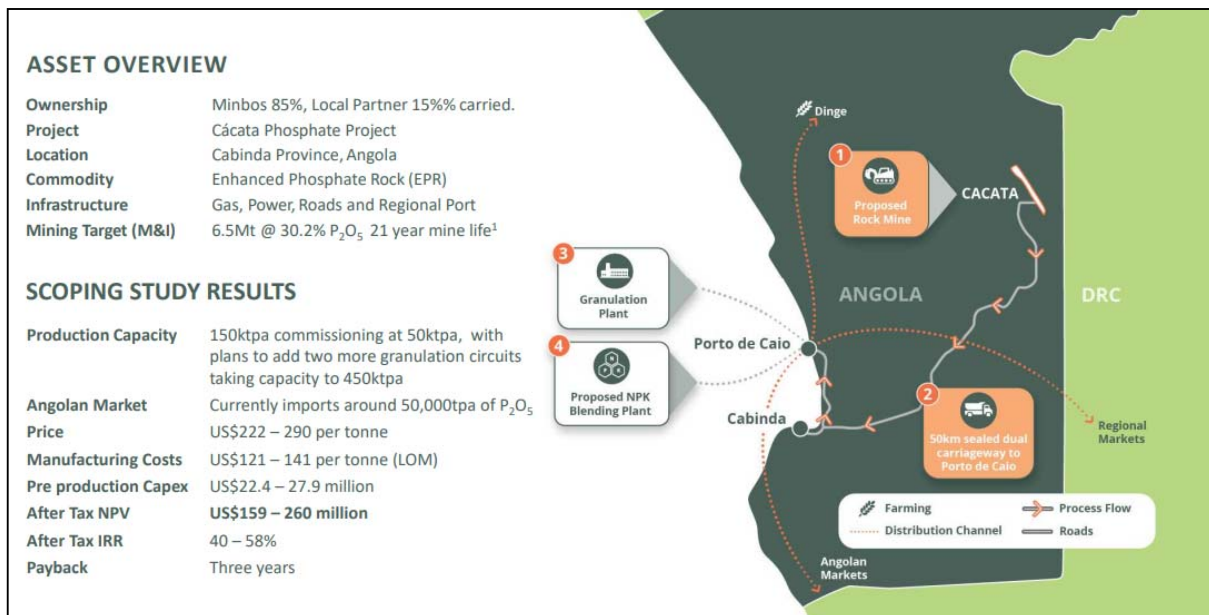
ASSET OVERVIEW

| | |
|---|---|
| Ownership | Minbos 85%, Local Partner 15%% carried. |
| Project | Cácata Phosphate Project |
| Location | Cabinda Province, Angola |
| Commodity | Enhanced Phosphate Rock (EPR) |
| Infrastructure | Gas, Power, Roads and Regional Port |
| Mining Target (M&I) | 6.5Mt @ 30.2% $P_2O_5$ 21 year mine life$^1$ |

SCOPING STUDY RESULTS

| | |
|---|---|
| Production Capacity | 150ktpa commissioning at 50ktpa, with plans to add two more granulation circuits taking capacity to 450ktpa |
| Angolan Market | Currently imports around 50,000tpa of $P_2O_5$ |
| Price | US$222 – 290 per tonne |
| Manufacturing Costs | US$121 – 141 per tonne (LOM) |
| Pre production Capex | US$22.4 – 27.9 million |
| After Tax NPV | US$159 – 260 million |
| After Tax IRR | 40 – 58% |
| Payback | Three years |

Dinge

1 Proposed Rock Mine

CACATA

3 Granulation Plant

4 Proposed NPK Blending Plant

Porto de Caio

ANGOLA

DRC

Cabinda

2 50km sealed dual carriageway to Porto de Caio

Regional Markets

Farming

Process Flow

Distribution Channel

Roads

Angolan Markets